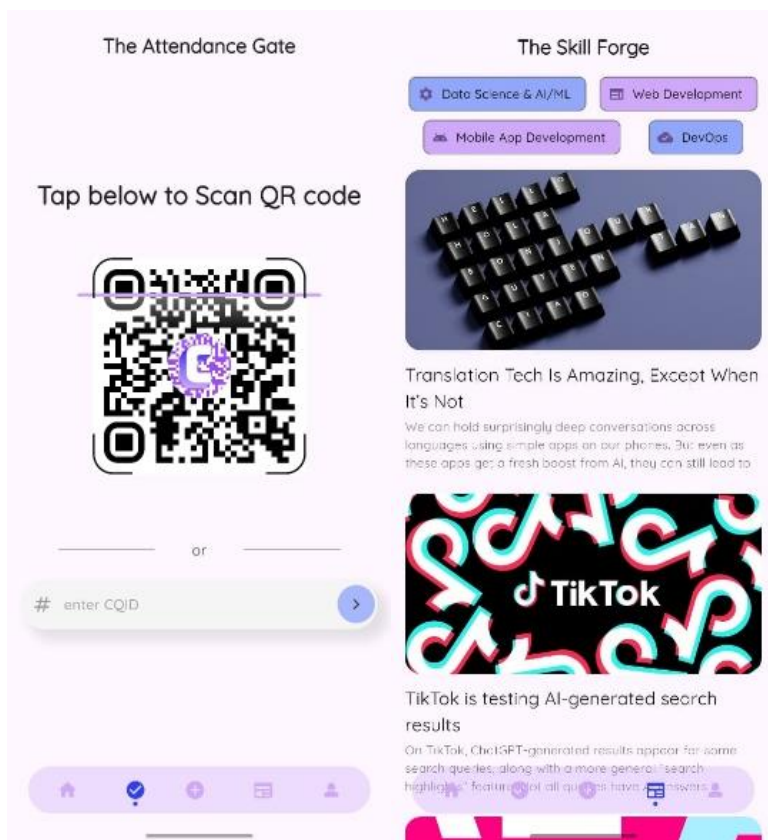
The Attendance Gate

Tap below to Scan QR code

or

# enter CQID

The Skill Forge

Data Science & AI/ML

Web Development

Mobile App Development

DevOps

Translation Tech Is Amazing, Except When It's Not

We can hold surprisingly deep conversations across languages using simple apps on our phones. But even as these apps get a fresh boost from AI, they can still lead to

TikTok

TikTok is testing AI-generated search results

On TikTok, ChatGPT-generated results appear for some search queries, along with a more general "search highlights" feature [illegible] all queries have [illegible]